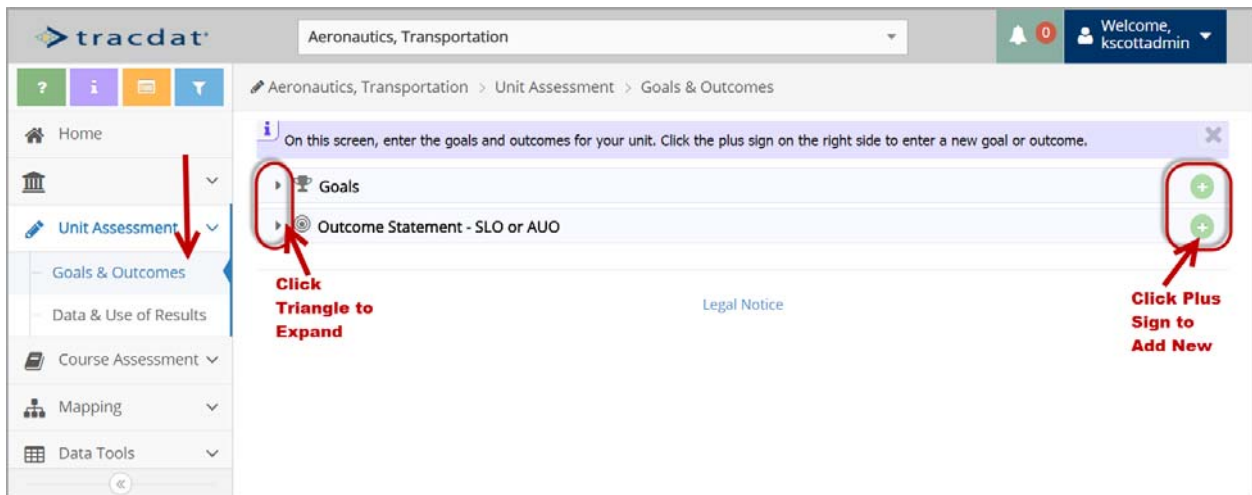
tracdat

Aeronautics, Transportation

0

Welcome, kscottadmin

?

i

Home

Unit Assessment

Goals & Outcomes

Data & Use of Results

Course Assessment

Mapping

Data Tools

«

Aeronautics, Transportation > Unit Assessment > Goals & Outcomes

i On this screen, enter the goals and outcomes for your unit. Click the plus sign on the right side to enter a new goal or outcome.

Goals

Outcome Statement - SLO or AUO

Click Triangle to Expand

Legal Notice

Click Plus Sign to Add New